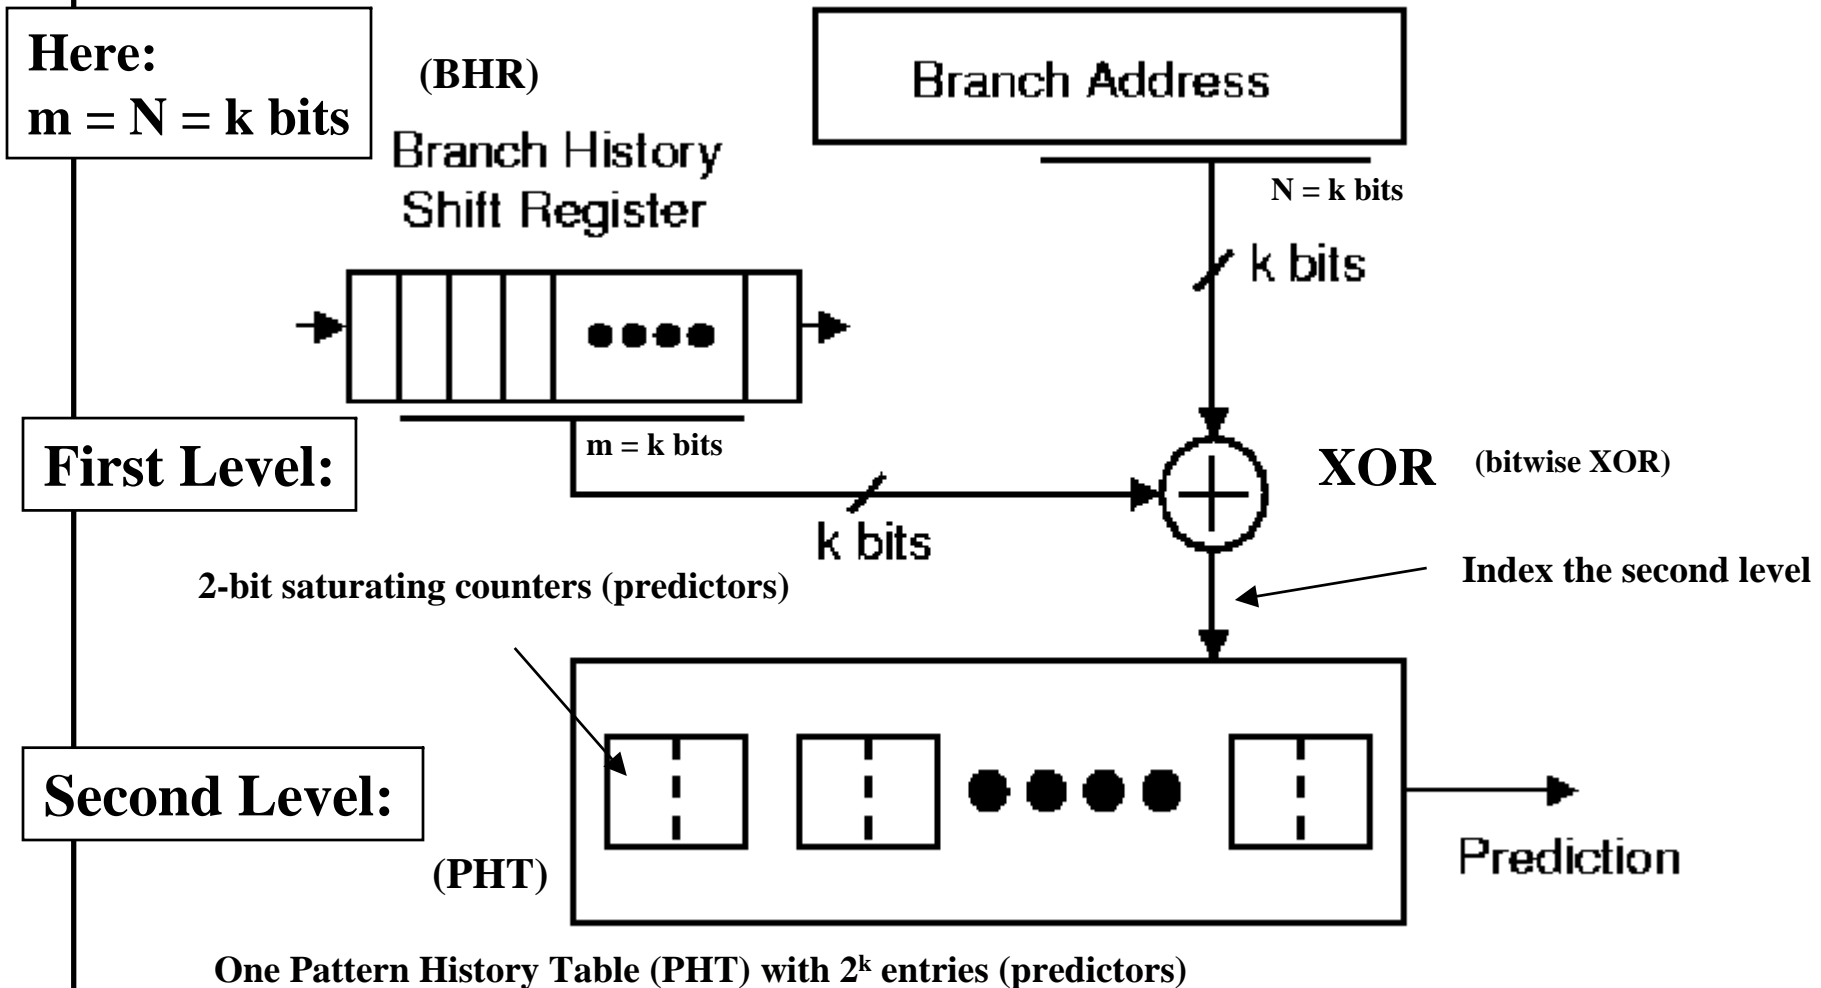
Here:
m = N = k bits

(BHR)

Branch History Shift Register

Branch Address

N = k bits

k bits

m = k bits

First Level:

XOR (bitwise XOR)

k bits

2-bit saturating counters (predictors)

Index the second level

Second Level:

Prediction

(PHT)

One Pattern History Table (PHT) with $2^k$ entries (predictors)